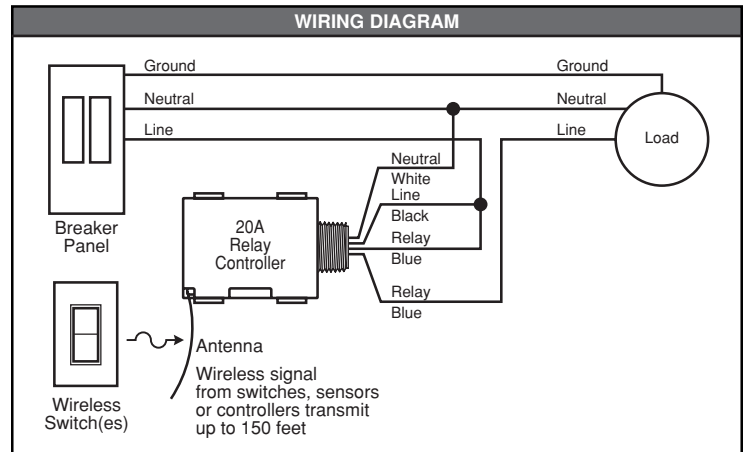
WIRING DIAGRAM

Ground
Neutral
Line

Ground
Neutral
Line

Load

Breaker Panel

Neutral
White
Line
Black
Relay
Blue
Relay
Blue

20A Relay Controller

Wireless Switch(es)

Antenna

Wireless signal from switches, sensors or controllers transmit up to 150 feet